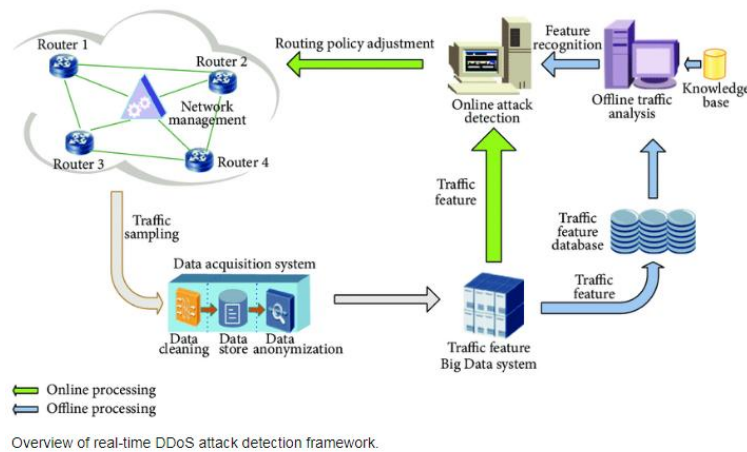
Router 1
Router 2
Network management
Router 3
Router 4
Routing policy adjustment
Online attack detection
Feature recognition
Offline traffic analysis
Knowledge base
Traffic sampling
Traffic feature
Traffic feature database
Data acquisition system
Data cleaning
Data store
Data anonymization
Traffic feature
Traffic feature Big Data system
Online processing
Offline processing

Overview of real-time DDoS attack detection framework.